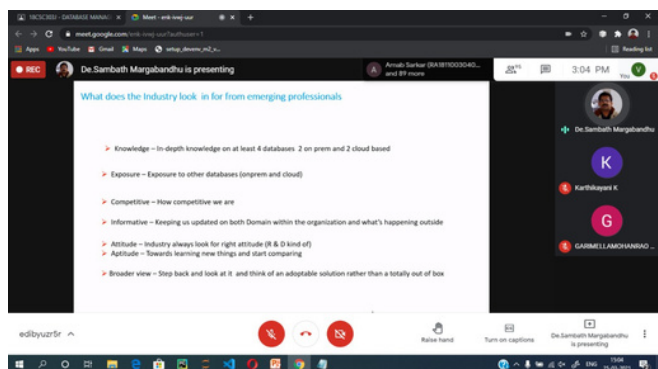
18CSC303J - DATABASE MANAG ×
Meet - enk-ivwj-uur ×
+
meet.google.com/enk-ivwj-uur?authuser=1
Apps
YouTube
Gmail
Maps
setup_devenv_m2_x...
Reading list

REC
De.Sambath Margabandhu is presenting
Arnab Sarkar (RA1811003040... and 89 more
95
3:04 PM
You

What does the Industry look in for from emerging professionals

Knowledge – In-depth knowledge on at least 4 databases 2 on prem and 2 cloud based

Exposure – Exposure to other databases (onprem and cloud)

Competitive – How competitive we are

Informative – Keeping us updated on both Domain within the organization and what's happening outside

Attitude – Industry always look for right attitude (R & D kind of)
Aptitude – Towards learning new things and start comparing

Broader view – Step back and look at it and think of an adoptable solution rather than a totally out of box

De.Sambath Margabandhu
K
Karthikayani K
G
GARIMELLAMOHANRAO ...

edibyuzr5r ^
Raise hand
Turn on captions
De.Sambath Margabandhu is presenting

ENG
15:04
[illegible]